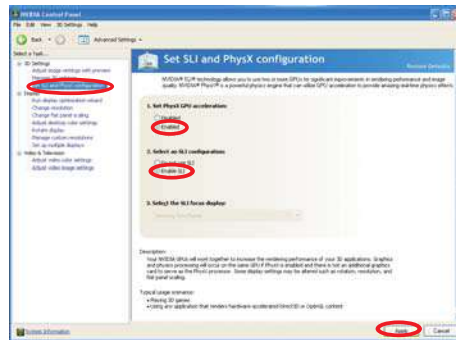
NVIDIA Control Panel

File Edit View 3D Settings Help

Back Advanced Settings

Select a Task...

3D Settings
Adjust image settings with preview
Manage 3D settings
Set SLI and PhysX configuration
Display
Run display optimization wizard
Change resolution
Change flat panel scaling
Adjust desktop color settings
Rotate display
Manage custom resolutions
Set up multiple displays
Video & Television
Adjust video color settings
Adjust video image settings

Set SLI and PhysX configuration

Restore Defaults

NVIDIA® SLI® technology allows you to use two or more GPUs for significant improvements in rendering performance and image quality. NVIDIA® PhysX® is a powerful physics engine that can utilize GPU acceleration to provide amazing real-time physics effects.

1. Set PhysX GPU acceleration:

Disabled
Enabled

2. Select an SLI configuration:

Do not use SLI
Enable SLI

3. Select the SLI focus display:

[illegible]

Description:

Your NVIDIA GPUs will work together to increase the rendering performance of your 3D applications. Graphics and physics processing will occur on the same GPU if PhysX is enabled and there is not an additional graphics card to serve as the PhysX processor. Some display settings may be altered such as rotation, resolution, and flat panel scaling.

Typical usage scenarios:
• Playing 3D games
• Using any application that renders hardware accelerated Direct3D or OpenGL content

System Information

Apply Cancel